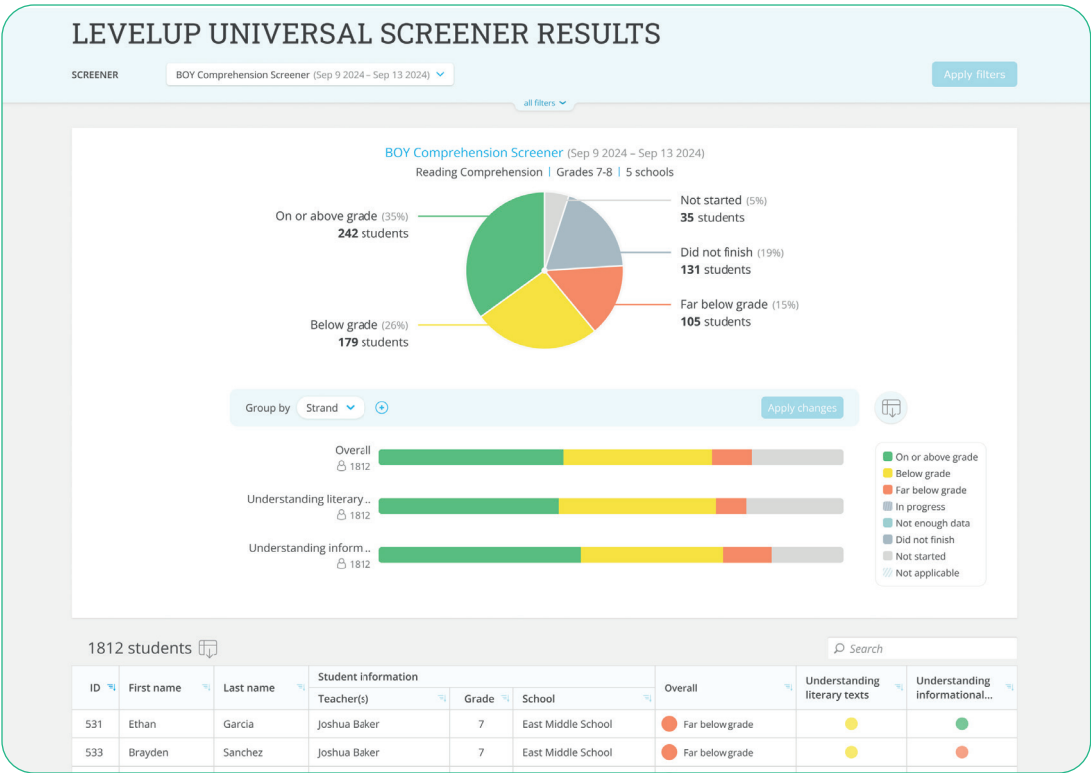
LEVELUP UNIVERSAL SCREENER RESULTS

SCREENER BOY Comprehension Screener (Sep 9 2024 – Sep 13 2024)

Apply filters

all filters

BOY Comprehension Screener (Sep 9 2024 – Sep 13 2024)
Reading Comprehension | Grades 7-8 | 5 schools

On or above grade (35%)
242 students

Below grade (26%)
179 students

Not started (5%)
35 students

Did not finish (19%)
131 students

Far below grade (15%)
105 students

Group by Strand

Apply changes

Overall
1812

Understanding literary ..
1812

Understanding inform ..
1812

On or above grade
Below grade
Far below grade
In progress
Not enough data
Did not finish
Not started
Not applicable

1812 students

Search

| ID | First name | Last name | Student information: Teacher(s) | Grade | School | Overall | Understanding literary texts | Understanding informational... |
|---|---|---|---|---|---|---|---|---|
| 531 | Ethan | Garcia | Joshua Baker | 7 | East Middle School | Far below grade | | |
| 533 | Brayden | Sanchez | Joshua Baker | 7 | East Middle School | Far below grade | | |